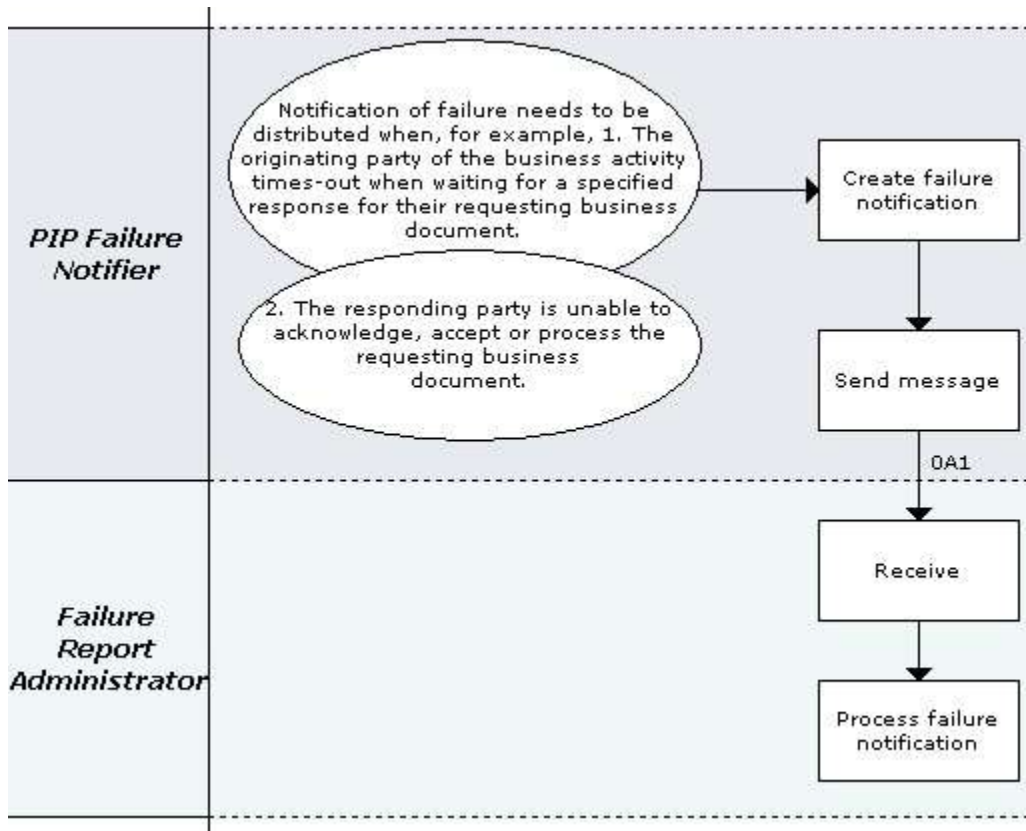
PIP Failure Notifier

Notification of failure needs to be distributed when, for example, 1. The originating party of the business activity times-out when waiting for a specified response for their requesting business document.

2. The responding party is unable to acknowledge, accept or process the requesting business document.

Create failure notification

Send message

0A1

Failure Report Administrator

Receive

Process failure notification